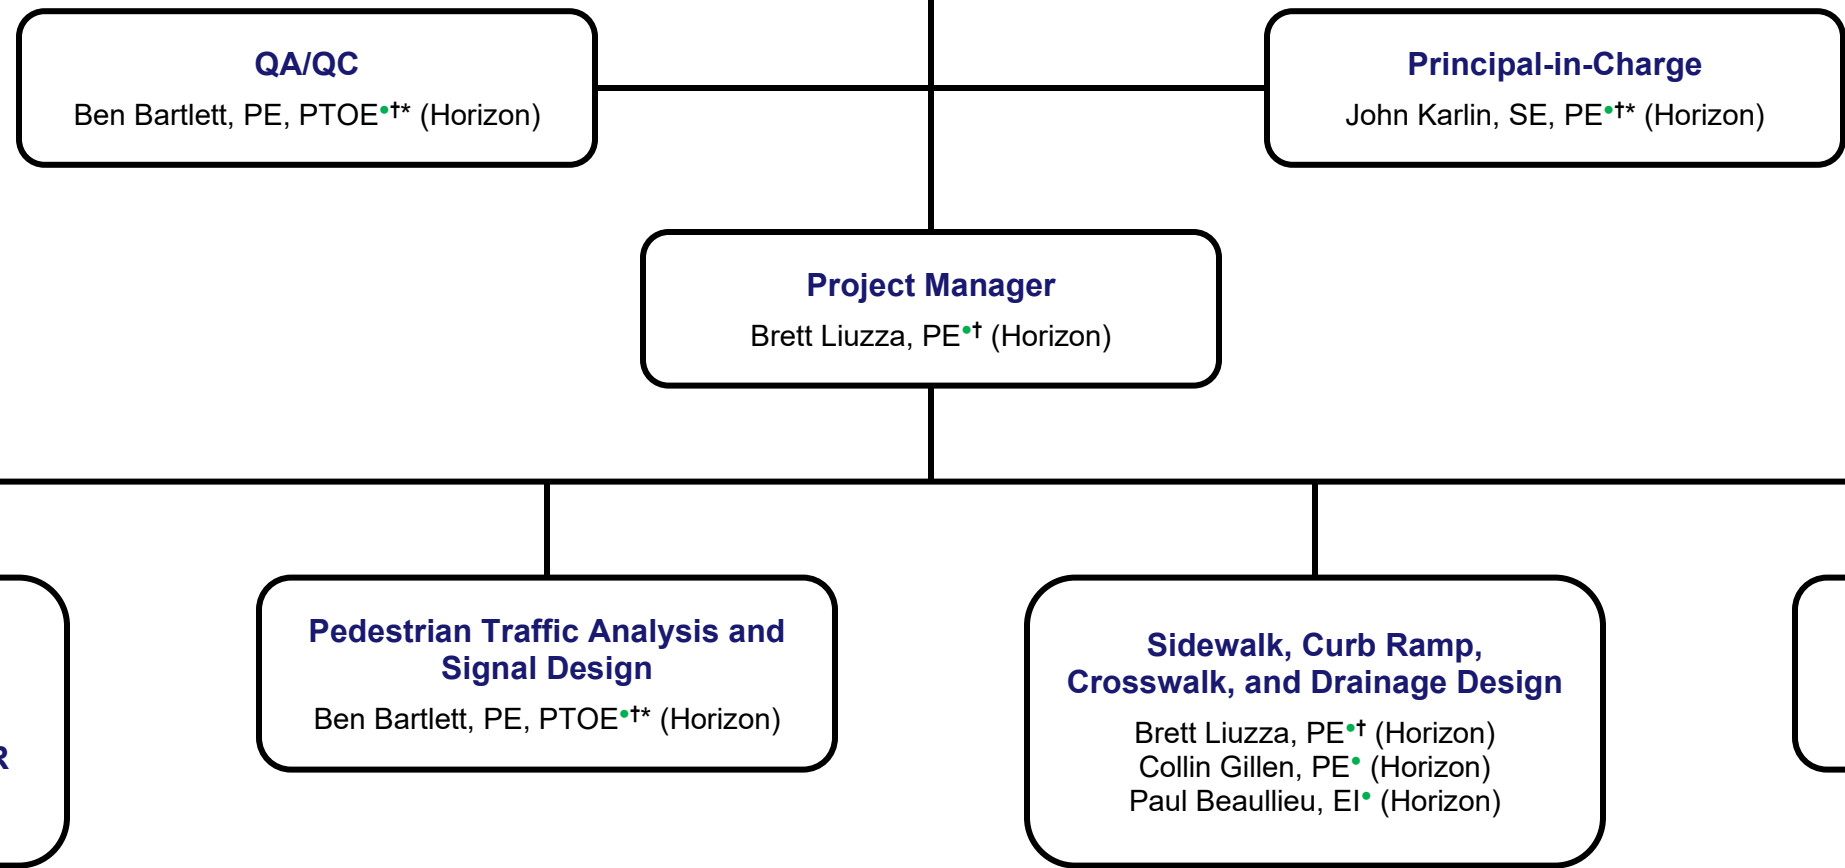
QA/QC
Ben Bartlett, PE, PTOE•†* (Horizon)

Principal-in-Charge
John Karlin, SE, PE•†* (Horizon)

Project Manager
Brett Liuzza, PE•† (Horizon)

R

Pedestrian Traffic Analysis and Signal Design
Ben Bartlett, PE, PTOE•†* (Horizon)

Sidewalk, Curb Ramp, Crosswalk, and Drainage Design
Brett Liuzza, PE•† (Horizon)
Collin Gillen, PE• (Horizon)
Paul Beaullieu, EI• (Horizon)